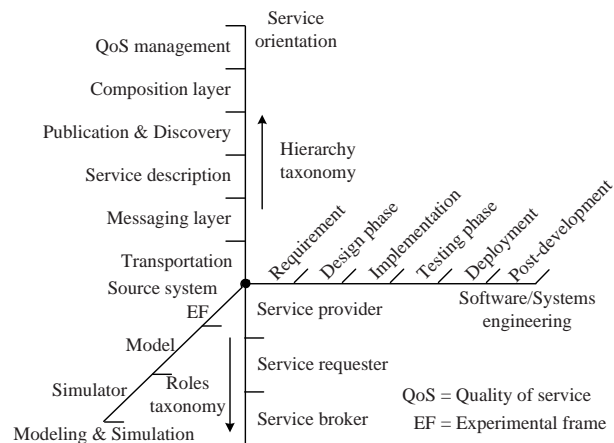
Service orientation

QoS management

Composition layer

Publication & Discovery

Service description

Messaging layer

Transportation

Hierarchy taxonomy

Requirement

Design phase

Implementation

Testing phase

Deployment

Post-development

Source system

EF

Model

Simulator

Modeling & Simulation

Roles taxonomy

Service provider

Service requester

Service broker

Software/Systems engineering

QoS = Quality of service

EF = Experimental frame